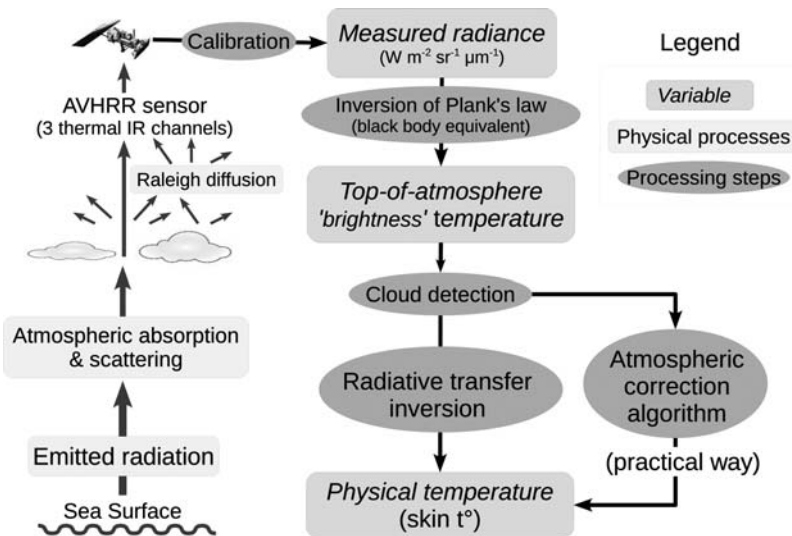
Calibration

Measured radiance
(W m$^{-2}$ sr$^{-1}$ μm$^{-1}$)

Legend

Variable

Physical processes

Processing steps

AVHRR sensor
(3 thermal IR channels)

Inversion of Plank's law
(black body equivalent)

Raleigh diffusion

Top-of-atmosphere 'brightness' temperature

Cloud detection

Atmospheric absorption & scattering

Radiative transfer inversion

Atmospheric correction algorithm

Emitted radiation

(practical way)

Physical temperature
(skin t°)

Sea Surface